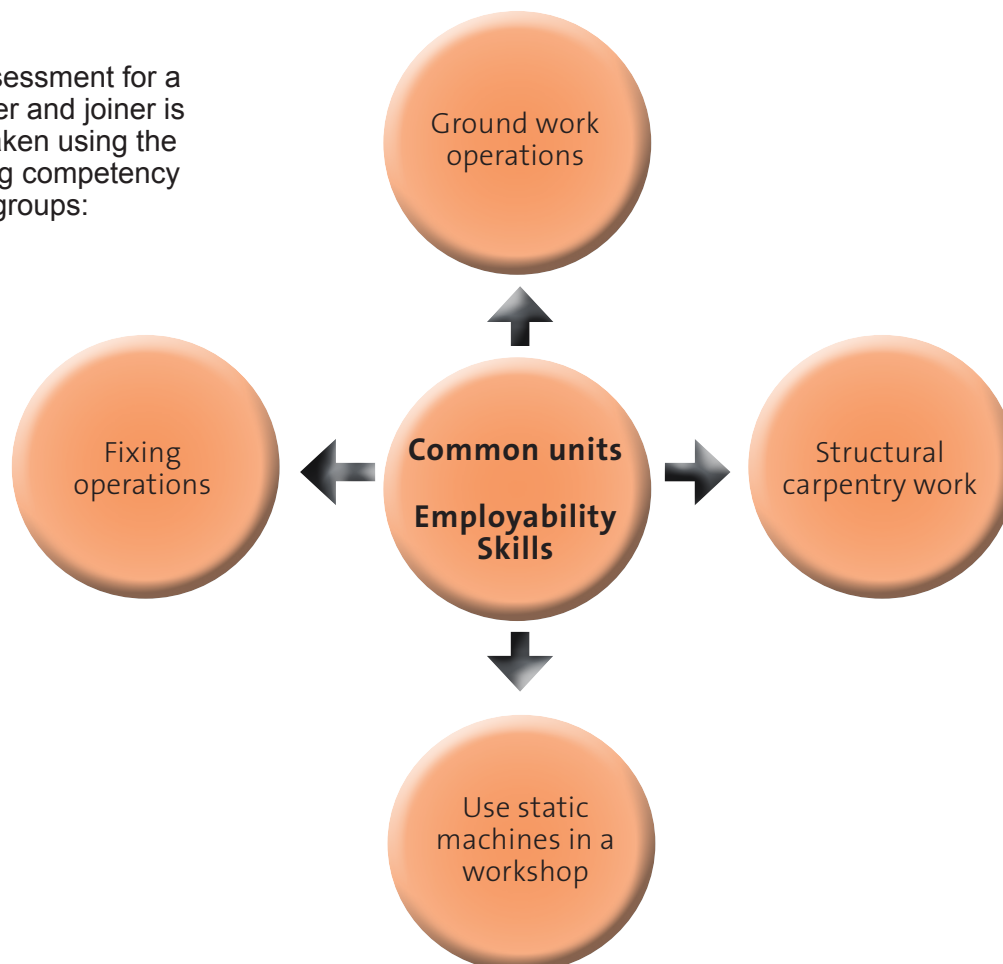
sessment for a er and joiner is aken using the g competency groups:

Ground work operations

Fixing operations

Common units

Employability Skills

Structural carpentry work

Use static machines in a workshop